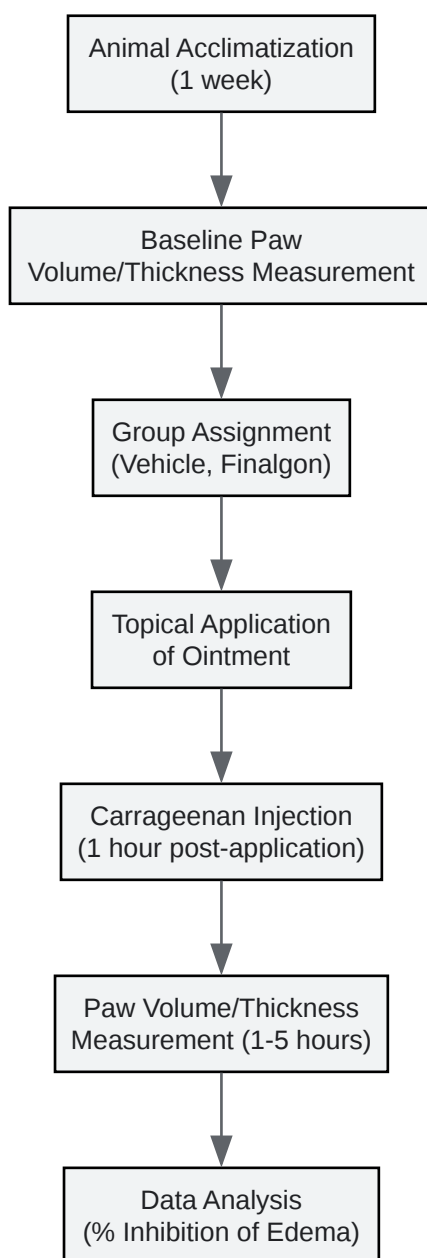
Animal Acclimatization (1 week)

Baseline Paw Volume/Thickness Measurement

Group Assignment (Vehicle, Finalgon)

Topical Application of Ointment

Carrageenan Injection (1 hour post-application)

Paw Volume/Thickness Measurement (1-5 hours)

Data Analysis (% Inhibition of Edema)